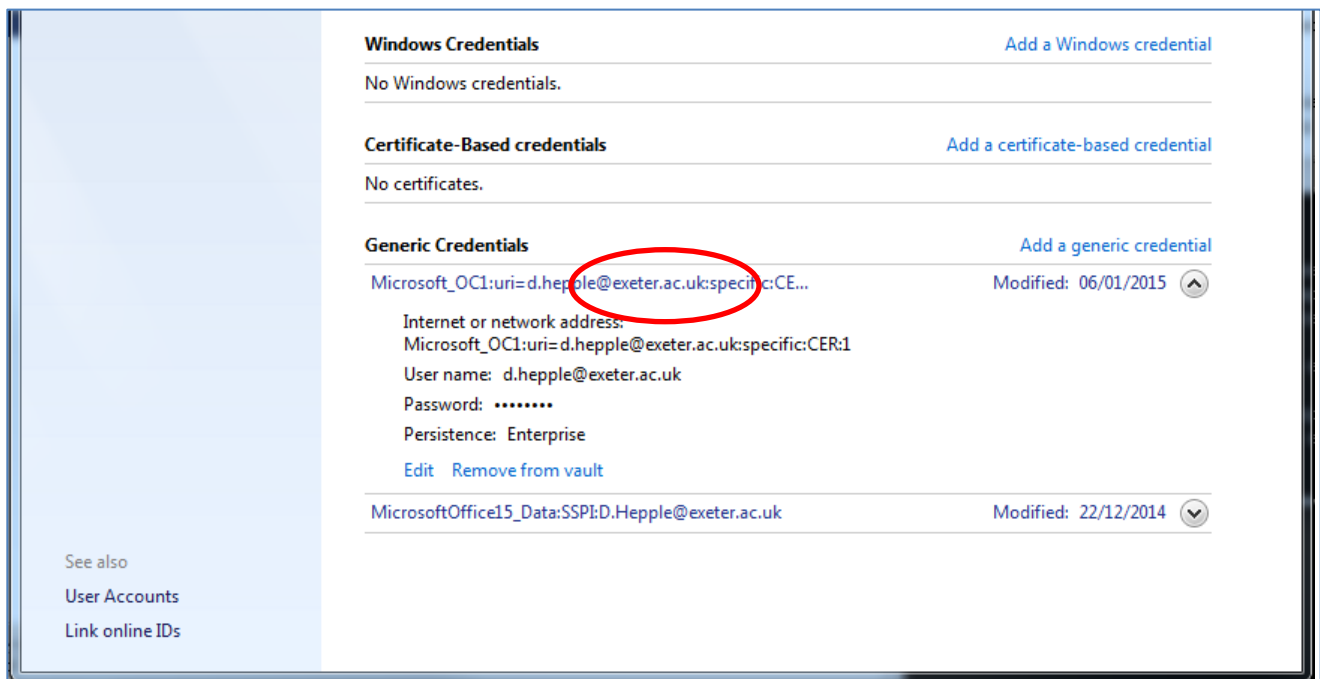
Windows Credentials
Add a Windows credential

No Windows credentials.

Certificate-Based credentials
Add a certificate-based credential

No certificates.

Generic Credentials
Add a generic credential

Microsoft_OC1:uri=d.hepple@exeter.ac.uk:specific:CE...
Modified: 06/01/2015

Internet or network address:
Microsoft_OC1:uri=d.hepple@exeter.ac.uk:specific:CER:1

User name: d.hepple@exeter.ac.uk

Password: ••••••••

Persistence: Enterprise

Edit Remove from vault

MicrosoftOffice15_Data:SSPI:D.Hepple@exeter.ac.uk
Modified: 22/12/2014

See also

User Accounts

Link online IDs